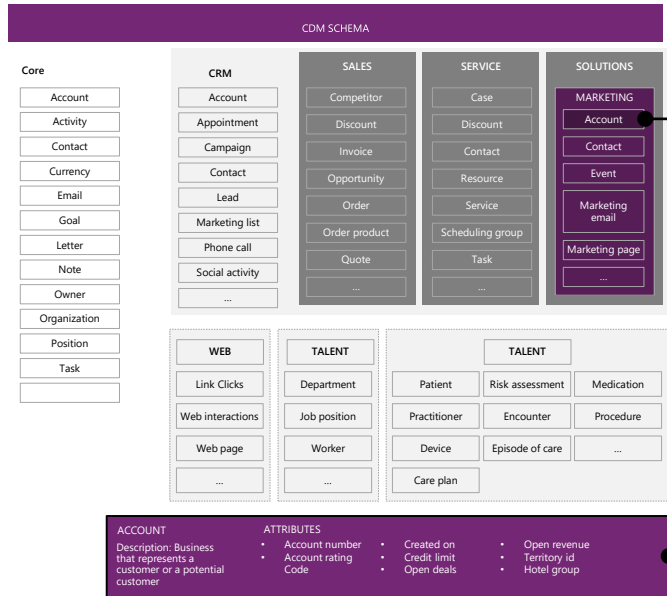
CDM SCHEMA

Core

Account
Activity
Contact
Currency
Email
Goal
Letter
Note
Owner
Organization
Position
Task

CRM

Account
Appointment
Campaign
Contact
Lead
Marketing list
Phone call
Social activity
...

SALES

Competitor
Discount
Invoice
Opportunity
Order
Order product
Quote
...

SERVICE

Case
Discount
Contact
Resource
Service
Scheduling group
Task
...

SOLUTIONS

MARKETING
Account
Contact
Event
Marketing email
Marketing page
...

WEB

Link Clicks
Web interactions
Web page
...

TALENT

Department
Job position
Worker
...

TALENT

Patient
Risk assessment
Medication
Practitioner
Encounter
Procedure
Device
Episode of care
...
Care plan

ACCOUNT
Description: Business that represents a customer or a potential customer

ATTRIBUTES
• Account number
• Account rating Code
• Created on
• Credit limit
• Open deals
• Open revenue
• Territory id
• Hotel group